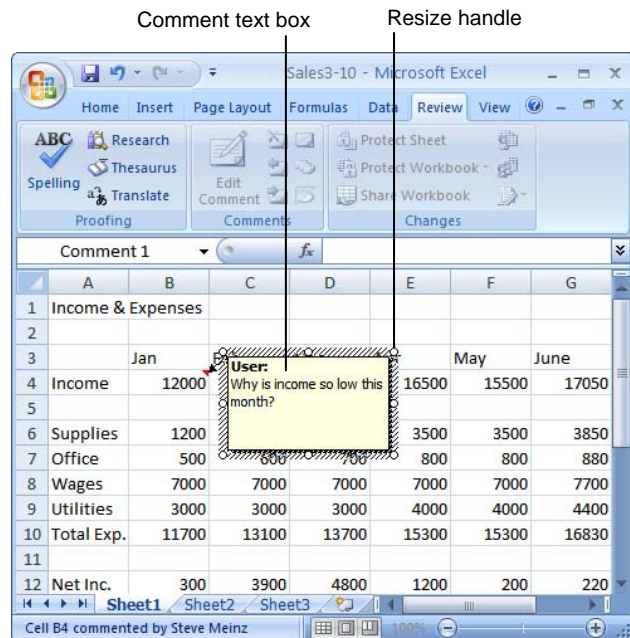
Comment text box

Resize handle

Sales3-10 - Microsoft Excel

Home Insert Page Layout Formulas Data Review View

ABC Spelling
Research
Thesaurus
Translate
Proofing

Edit Comment
Comments

Protect Sheet
Protect Workbook
Share Workbook
Changes

Comment 1 $f_x$

| | A | B | C | D | E | F | G |
|---|---|---|---|---|---|---|---|
| 1 | Income & Expenses | | | | | | |
| 2 | | | | | | | |
| 3 | | Jan | | | | May | June |
| 4 | Income | 12000 | | | 16500 | 15500 | 17050 |
| 5 | | | | | | | |
| 6 | Supplies | 1200 | | | 3500 | 3500 | 3850 |
| 7 | Office | 500 | 600 | 700 | 800 | 800 | 880 |
| 8 | Wages | 7000 | 7000 | 7000 | 7000 | 7000 | 7700 |
| 9 | Utilities | 3000 | 3000 | 3000 | 4000 | 4000 | 4400 |
| 10 | Total Exp. | 11700 | 13100 | 13700 | 15300 | 15300 | 16830 |
| 11 | | | | | | | |
| 12 | Net Inc. | 300 | 3900 | 4800 | 1200 | 200 | 220 |

User:
Why is income so low this month?

Sheet1 Sheet2 Sheet3

Cell B4 commented by Steve Meinz
100%